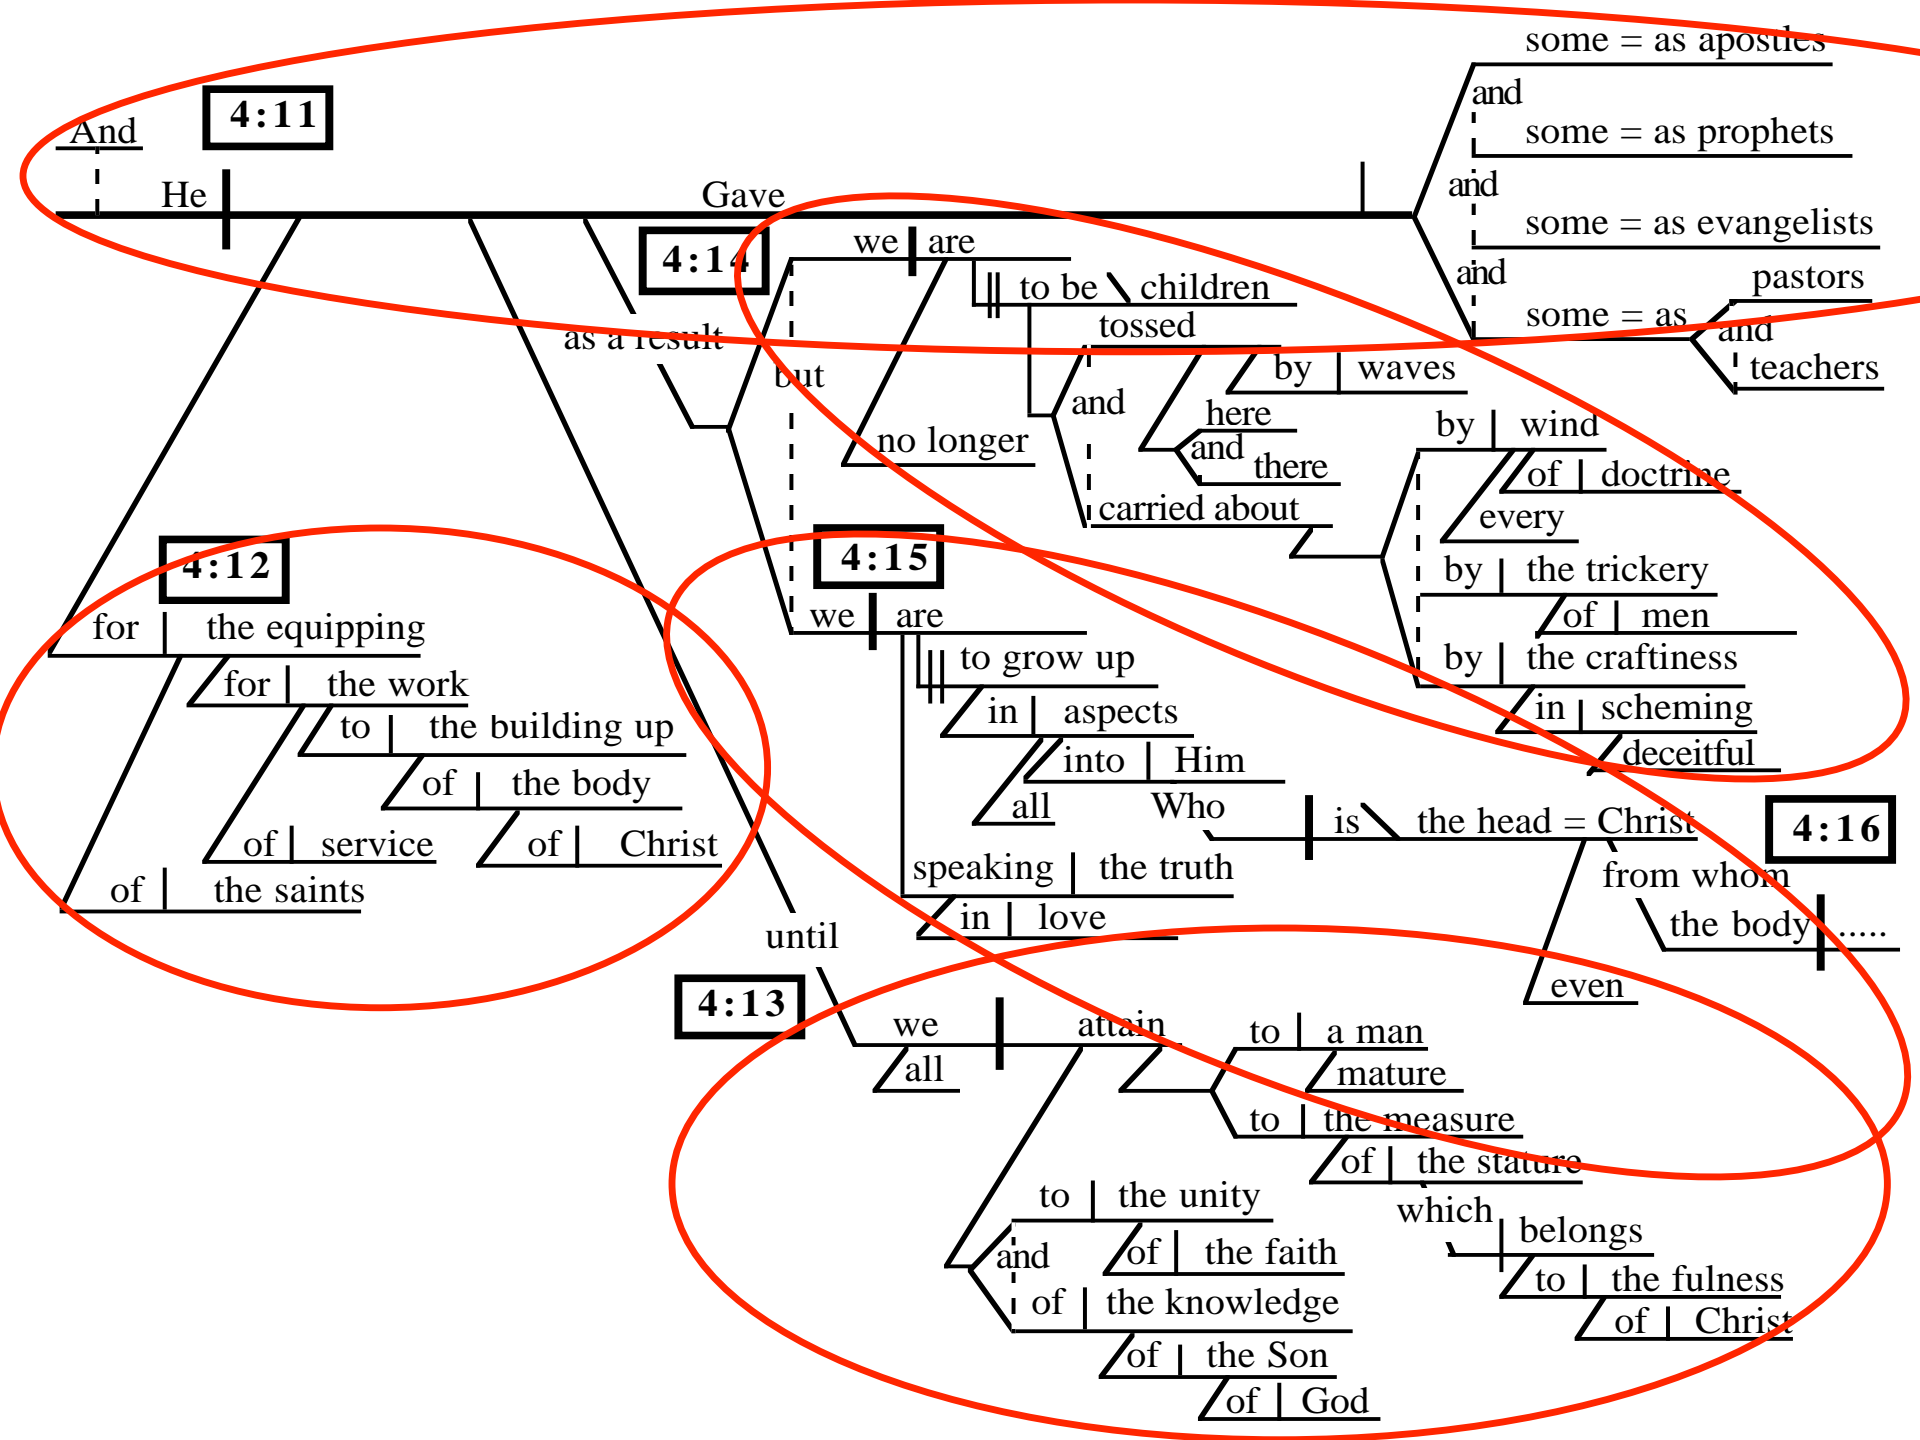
4:11

And

He | Gave

some = as apostles

and

some = as prophets

and

some = as evangelists

and

some = as pastors and teachers

4:14

as a result

we | are || to be \ children

tossed

by | waves

here and there

and

carried about

by | wind

of | doctrine

every

by | the trickery

of | men

by | the craftiness

in | scheming

deceitful

but

no longer

4:15

we | are || to grow up

in | aspects

into | Him

all

Who | is \ the head = Christ

speaking | the truth

in | love

4:16

from whom

the body | .....

even

4:12

for | the equipping

for | the work

to | the building up

of | the body

of | Christ

of | service

of | the saints

until

4:13

we | attain

all

to | a man

mature

to | the measure

of | the stature

which | belongs

to | the fulness

of | Christ

to | the unity

of | the faith

and

of | the knowledge

of | the Son

of | God